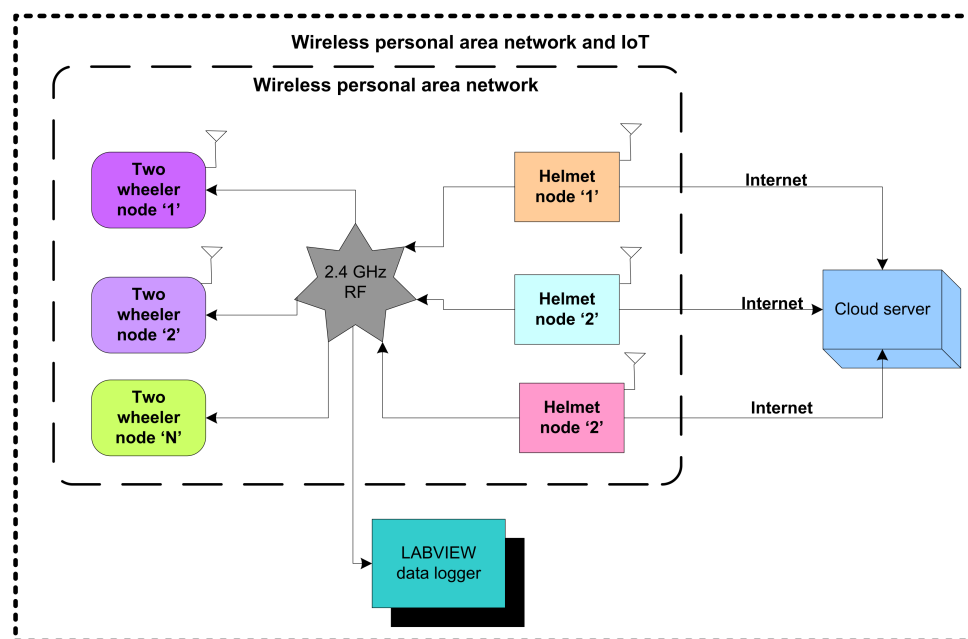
Wireless personal area network and IoT

Wireless personal area network

Two wheeler node ‘1’

Two wheeler node ‘2’

Two wheeler node ‘N’

2.4 GHz RF

Helmet node ‘1’

Helmet node ‘2’

Helmet node ‘2’

Internet

Internet

Internet

Cloud server

LABVIEW data logger